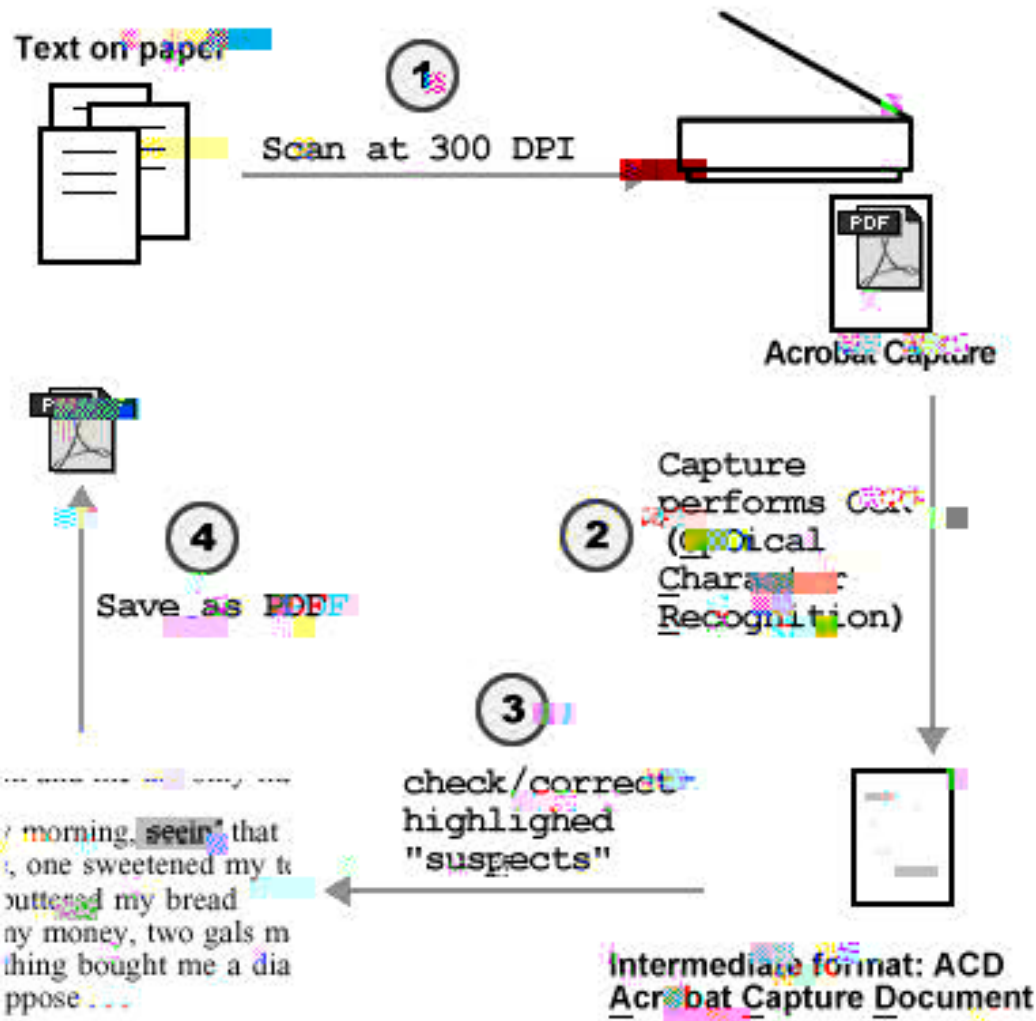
Text on paper

1

Scan at 300 DPI

PDF

Acrobat Capture

Capture performs OCR (Optical Character Recognition)

2

4

Save as PDF

PDF

3

check/correct highlighed "suspects"

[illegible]

y morning, seein' that
, one sweetened my t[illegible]
buttered my bread
ny money, two gals m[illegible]
thing bought me a dia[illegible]
ppose . . .

Intermediate format: ACD
Acrobat Capture Document